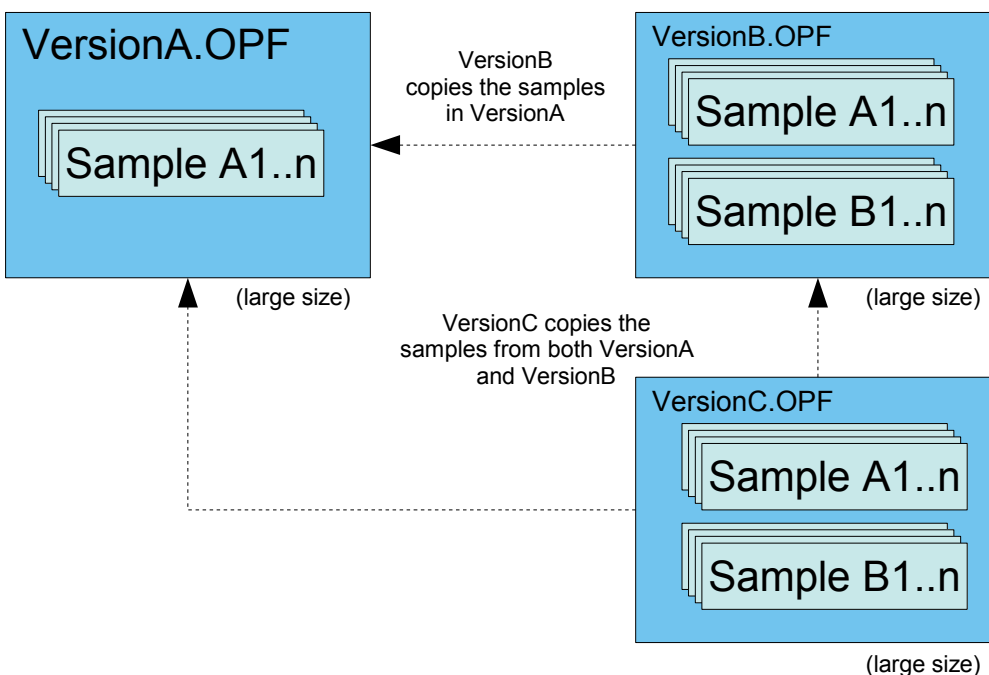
VersionA.OPF

Sample A1..n

VersionB copies the samples in VersionA

VersionB.OPF

Sample A1..n

Sample B1..n

(large size)

(large size)

VersionC copies the samples from both VersionA and VersionB

VersionC.OPF

Sample A1..n

Sample B1..n

(large size)